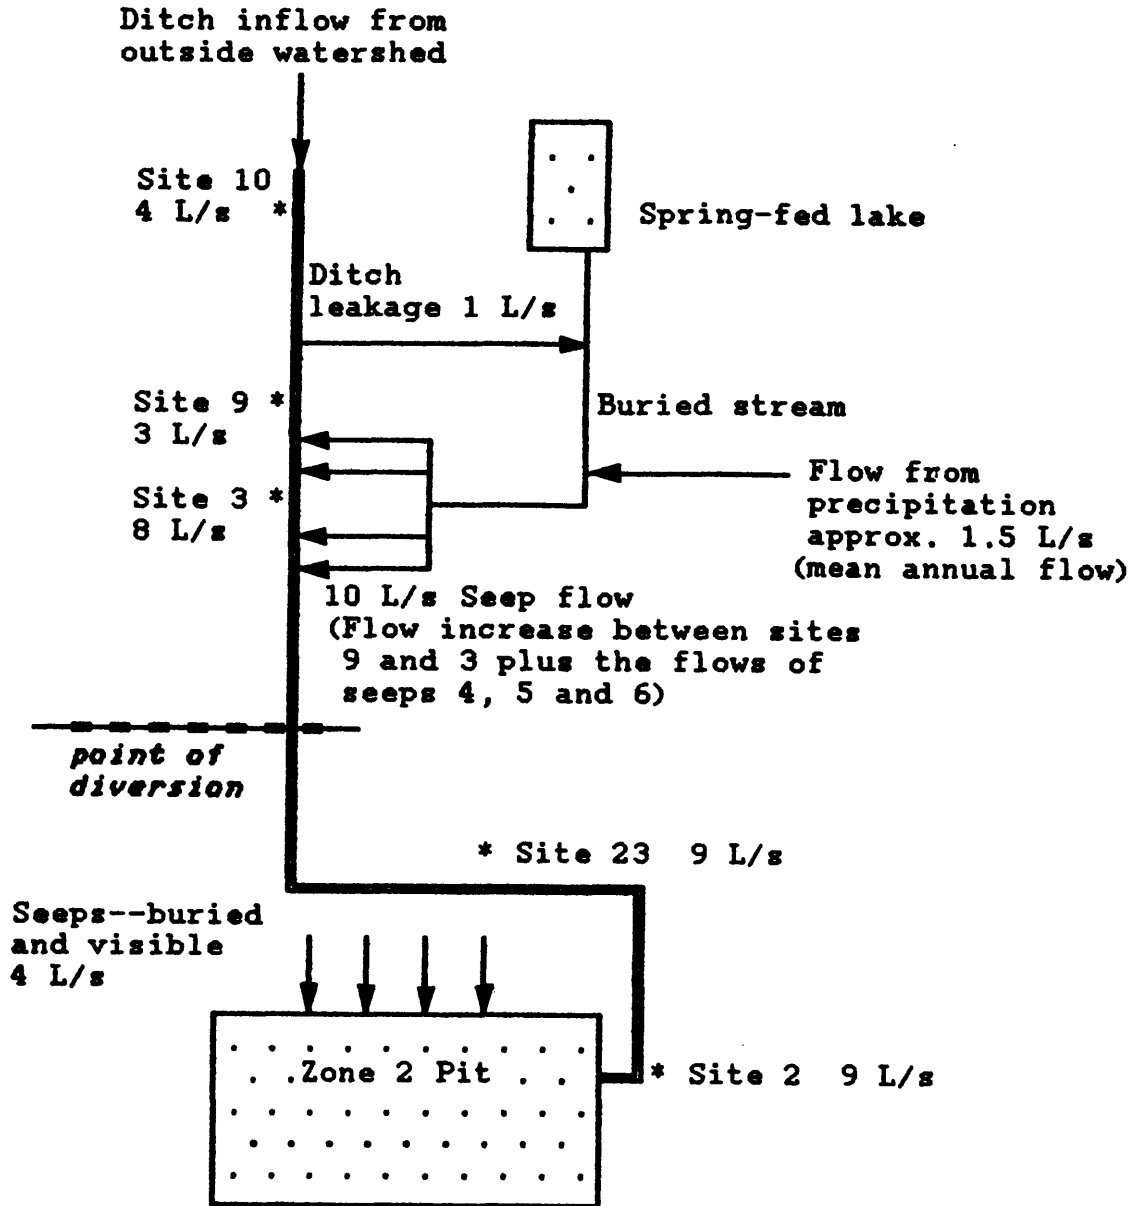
Ditch inflow from outside watershed

Site 10
4 L/s *

Spring-fed lake

Ditch leakage 1 L/s

Site 9 *
3 L/s

Buried stream

Site 3 *
8 L/s

Flow from precipitation approx. 1.5 L/s (mean annual flow)

10 L/s Seep flow
(Flow increase between sites 9 and 3 plus the flows of seeps 4, 5 and 6)

point of diversion

* Site 23 9 L/s

Seeps--buried and visible
4 L/s

Zone 2 Pit

* Site 2 9 L/s